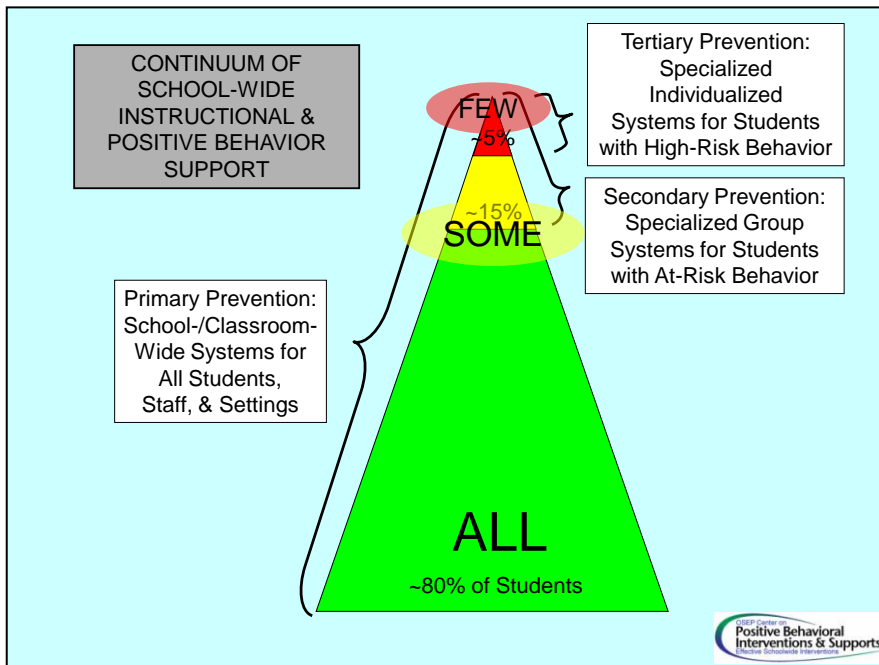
CONTINUUM OF SCHOOL-WIDE INSTRUCTIONAL & POSITIVE BEHAVIOR SUPPORT

Tertiary Prevention: Specialized Individualized Systems for Students with High-Risk Behavior

FEW
~5%

~15%
SOME

Secondary Prevention: Specialized Group Systems for Students with At-Risk Behavior

Primary Prevention: School-/Classroom-Wide Systems for All Students, Staff, & Settings

ALL
~80% of Students

OSEP Center on
Positive Behavioral Interventions & Supports
Effective Schoolwide Interventions